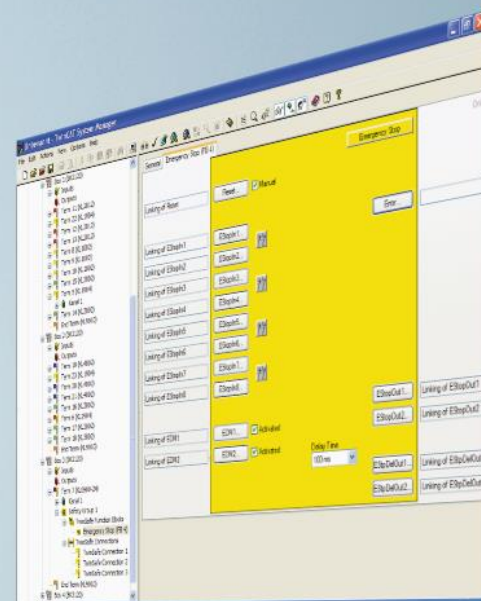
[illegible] - TwinCAT System Manager

File Edit Actions View Options Help

General Emergency Stop (FB 4)

Emergency Stop

Reset... Manual

Linking of Reset

Error...

Linking of EStopIn1 EStopIn1

Linking of EStopIn2 EStopIn2

Linking of EStopIn3 EStopIn3

Linking of EStopIn4 EStopIn4

Linking of EStopIn5 EStopIn5

Linking of EStopIn6 EStopIn6

Linking of EStopIn7 EStopIn7

Linking of EStopIn8 EStopIn8

EStopOut1... Linking of EStopOut1

EStopOut2... Linking of EStopOut2

Linking of EDM1 EDM1... Activated

Linking of EDM2 EDM2... Activated

Delay Time

100 ms

EStopDelOut1... Linking of EStopDelOut1

EStopDelOut2... Linking of EStopDelOut2

Inputs

Outputs

Term 2 (KL1904)

Term 3 (KL2904)

Term 4 (KL1904)

Term 5 (KL1904)

Term 6 (KL1904)

End Term (KL9010)

Box 2 (BK1120)

Inputs

Outputs

Term 19 (KL6904)

End Term (KL9010)

Inputs

Outputs

Term 1 (KL6904-FB)

Safety Group 1

TwinSAFE Function Blocks

Emergency Stop (FB 4)

TwinSAFE Connections

TwinSAFE-Connection 1

TwinSAFE-Connection 2

TwinSAFE-Connection 3

End Term (KL9010)

Box 4 (BK1120)